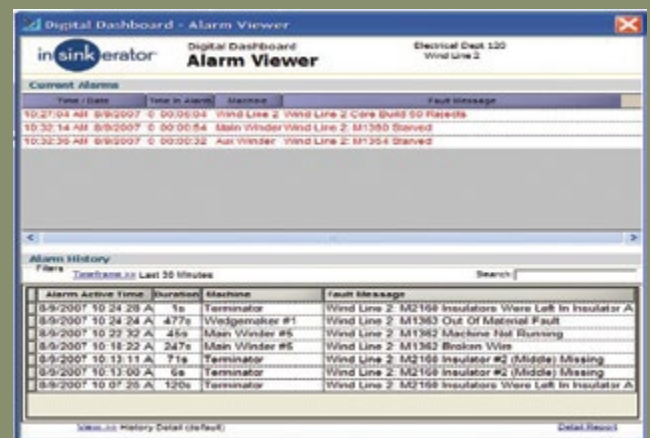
Digital Dashboard - Alarm Viewer

insinkerator

Digital Dashboard
Alarm Viewer

Electrical Dept 120
Wind Line 2

Current Alarms

| Time / Date | Time in Alarm | Machine | Fault Message |
|---|---|---|---|
| 10:27:04 AM 8/9/2007 | 0 00:06:04 | Wind Line 2 | Wind Line 2 Core Build 50 Rejects |
| 10:32:14 AM 8/9/2007 | 0 00:00:54 | Main Winder | Wind Line 2: M1360 Starved |
| 10:32:36 AM 8/9/2007 | 0 00:00:32 | Aux Winder | Wind Line 2: M1364 Starved |

Alarm History

Filters
Timeframe is Last 30 Minutes

Search:

| Alarm Active Time | Duration | Machine | Fault Message |
|---|---|---|---|
| 8/9/2007 10:24:26 A | 1s | Terminator | Wind Line 2: M2168 Insulators Were Left In Insulator A |
| 8/9/2007 10:24:24 A | 477s | Wedgemaker #1 | Wind Line 2: M1363 Out Of Material Fault |
| 8/9/2007 10:22:32 A | 45s | Main Winder #5 | Wind Line 2: M1362 Machine Not Running |
| 8/9/2007 10:18:22 A | 247s | Main Winder #5 | Wind Line 2: M1362 Broken Wire |
| 8/9/2007 10:13:11 A | 71s | Terminator | Wind Line 2: M2168 Insulator #2 (Middle) Missing |
| 8/9/2007 10:13:00 A | 6s | Terminator | Wind Line 2: M2168 Insulator #2 (Middle) Missing |
| 8/9/2007 10:07:25 A | 120s | Terminator | Wind Line 2: M2168 Insulators Were Left In Insulator A |

View is History Detail (default)

Detail Report